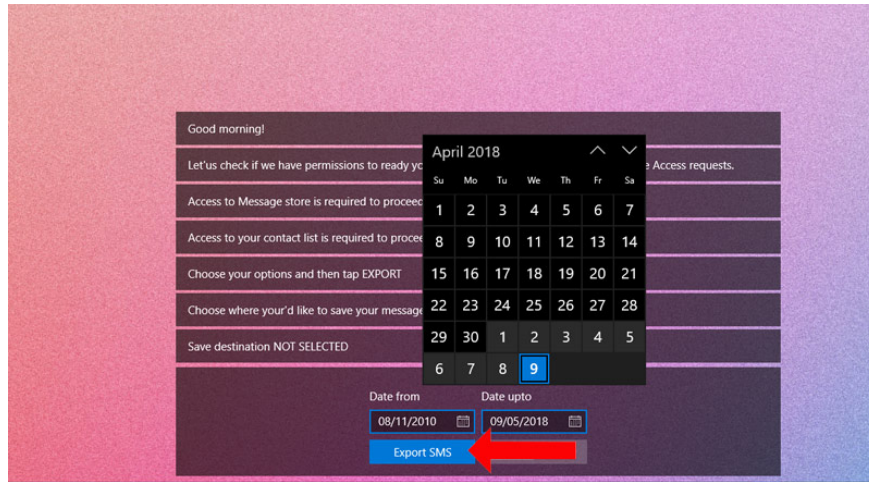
Good morning!

Let us check if we have permissions to ready yo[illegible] e Access requests.

Access to Message store is required to proceed

Access to your contact list is required to procee

Choose your options and then tap EXPORT

Choose where your'd like to save your message

Save destination NOT SELECTED

April 2018

| Su | Mo | Tu | We | Th | Fr | Sa |
|---|---|---|---|---|---|---|
| 1 | 2 | 3 | 4 | 5 | 6 | 7 |
| 8 | 9 | 10 | 11 | 12 | 13 | 14 |
| 15 | 16 | 17 | 18 | 19 | 20 | 21 |
| 22 | 23 | 24 | 25 | 26 | 27 | 28 |
| 29 | 30 | 1 | 2 | 3 | 4 | 5 |
| 6 | 7 | 8 | 9 | | | |

Date from
08/11/2010

Date upto
09/05/2018

Export SMS